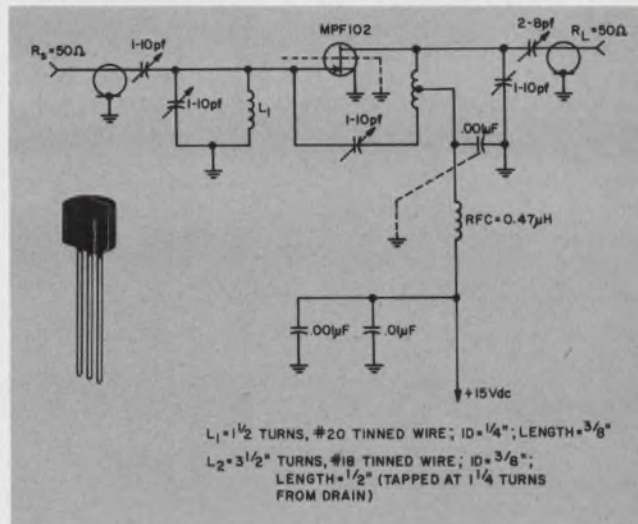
$R_S = 50\Omega$

1-10pf

1-10pf

$L_1$

MPF102

1-10pf

2-8pf

$R_L = 50\Omega$

1-10pf

.001µF

RFC = 0.47µH

.001µF

.01µF

+15Vdc

$L_1 = 1\frac{1}{2}$ TURNS, #20 TINNED WIRE; ID = $\frac{1}{4}$"; LENGTH = $\frac{3}{8}$"

$L_2 = 3\frac{1}{2}$" TURNS, #18 TINNED WIRE; ID = $\frac{3}{8}$"; LENGTH = $\frac{1}{2}$" (TAPPED AT $1\frac{1}{4}$ TURNS FROM DRAIN)